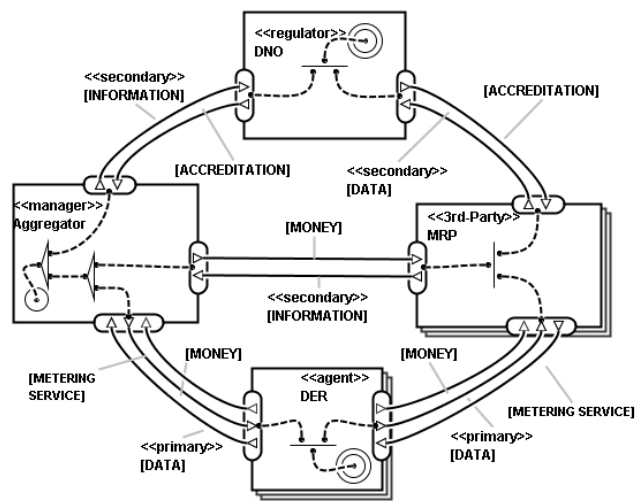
<<regulator>>
DNO

<<secondary>>
[INFORMATION]

[ACCREDITATION]

[ACCREDITATION]

<<secondary>>
[DATA]

<<manager>>
Aggregator

[MONEY]

<<3rd-Party>>
MRP

<<secondary>>
[INFORMATION]

[METERING SERVICE]

[MONEY]

[MONEY]

<<agent>>
DER

[METERING SERVICE]

<<primary>>
[DATA]

<<primary>>
[DATA]